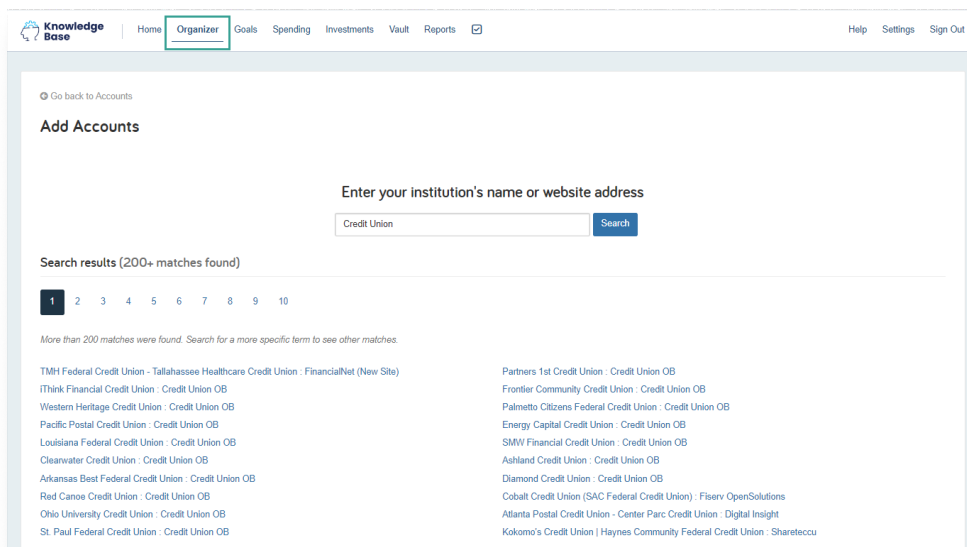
Knowledge Base

Home Organizer Goals Spending Investments Vault Reports

Help Settings Sign Out

Go back to Accounts

Add Accounts

Enter your institution's name or website address

Credit Union

Search

Search results (200+ matches found)

1 2 3 4 5 6 7 8 9 10

More than 200 matches were found. Search for a more specific term to see other matches.

TMH Federal Credit Union - Tallahassee Healthcare Credit Union : FinancialNet (New Site)
IThink Financial Credit Union : Credit Union OB
Western Heritage Credit Union : Credit Union OB
Pacific Postal Credit Union : Credit Union OB
Louisiana Federal Credit Union : Credit Union OB
Clearwater Credit Union : Credit Union OB
Arkansas Best Federal Credit Union : Credit Union OB
Red Canoe Credit Union : Credit Union OB
Ohio University Credit Union : Credit Union OB
St. Paul Federal Credit Union : Credit Union OB

Partners 1st Credit Union : Credit Union OB
Frontier Community Credit Union : Credit Union OB
Palmetto Citizens Federal Credit Union : Credit Union OB
Energy Capital Credit Union : Credit Union OB
SMW Financial Credit Union : Credit Union OB
Ashland Credit Union : Credit Union OB
Diamond Credit Union : Credit Union OB
Cobalt Credit Union (SAC Federal Credit Union) : Fiserv OpenSolutions
Atlanta Postal Credit Union - Center Parc Credit Union : Digital Insight
Kokomo's Credit Union | Haynes Community Federal Credit Union : Shareteccu